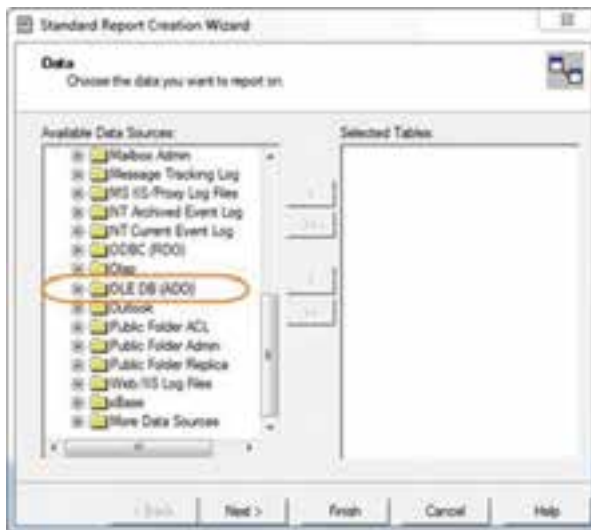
Standard Report Creation Wizard

Data
Choose the data you want to report on.

Available Data Sources:

Mailbox Admin
Message Tracking Log
MS IIS-Proxy Log Files
NT Archived Event Log
NT Current Event Log
ODBC (RDO)
Olap
OLE DB (ADO)
Outlook
Public Folder ACL
Public Folder Admin
Public Folder Replica
Web/IIS Log Files
xBase
More Data Sources

Selected Tables:

>
>>
<
<<

< Back
Next >
Finish
Cancel
Help